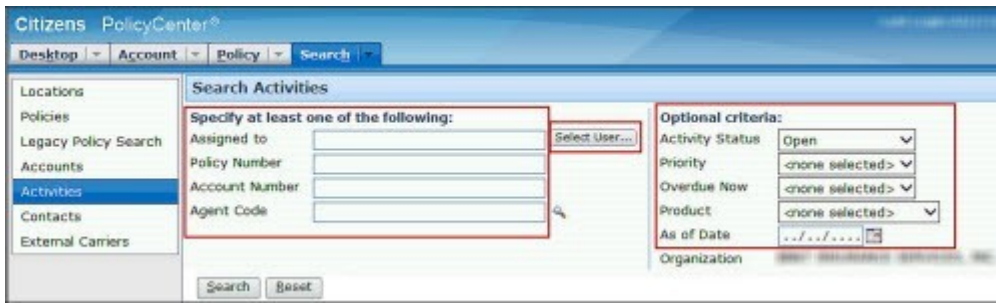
Citizens PolicyCenter®

Desktop | Account | Policy | Search

Locations
Policies
Legacy Policy Search
Accounts
Activities
Contacts
External Carriers

Search Activities

Specify at least one of the following:
Assigned to
Select User...
Policy Number
Account Number
Agent Code

Optional criteria:
Activity Status Open
Priority <none selected>
Overdue Now <none selected>
Product <none selected>
As of Date ../../....
Organization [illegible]

Search Reset